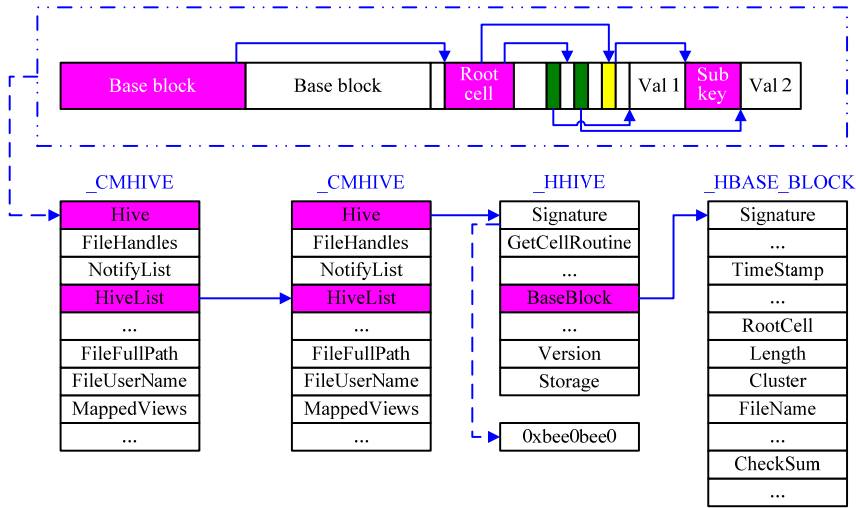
Base block

Base block

Root cell

Val 1

Sub key

Val 2

_CMHIVE

| Hive |
|---|
| FileHandles |
| NotifyList |
| HiveList |
| ... |
| FileFullPath |
| FileUserName |
| MappedViews |
| ... |

_CMHIVE

| Hive |
|---|
| FileHandles |
| NotifyList |
| HiveList |
| ... |
| FileFullPath |
| FileUserName |
| MappedViews |
| ... |

_HHIVE

| Signature |
|---|
| GetCellRoutine |
| ... |
| BaseBlock |
| ... |
| Version |
| Storage |

0xbee0bee0

_HBASE_BLOCK

| Signature |
|---|
| ... |
| TimeStamp |
| ... |
| RootCell |
| Length |
| Cluster |
| FileName |
| ... |
| CheckSum |
| ... |